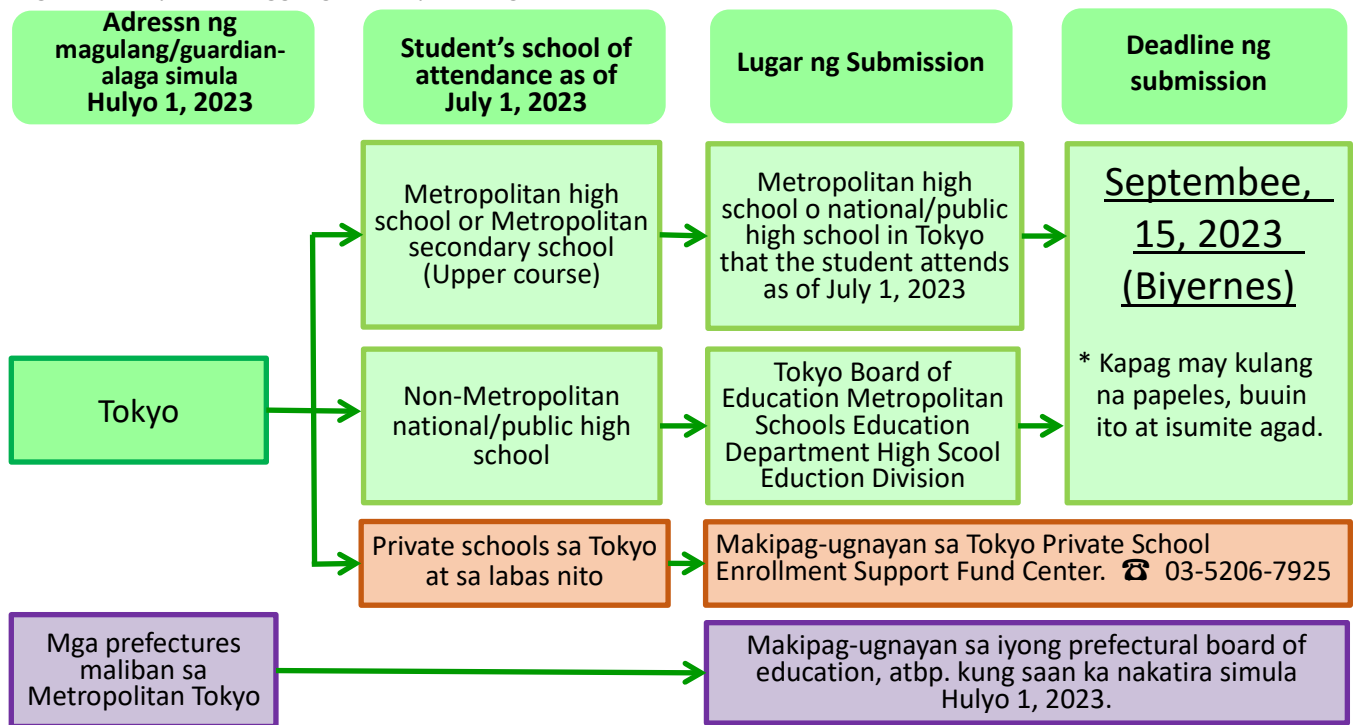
Adressn ng magulang/guardian-alaga simula Hulyo 1, 2023

Student's school of attendance as of July 1, 2023

Lugar ng Submission

Deadline ng submission

Tokyo

Metropolitan high school or Metropolitan secondary school (Upper course)

Metropolitan high school o national/public high school in Tokyo that the student attends as of July 1, 2023

Septembee, 15, 2023 (Biyernes)

* Kapag may kulang na papeles, buuin ito at isumite agad.

Non-Metropolitan national/public high school

Tokyo Board of Education Metropolitan Schools Education Department High Scool Eduction Division

Private schools sa Tokyo at sa labas nito

Makipag-ugnayan sa Tokyo Private School Enrollment Support Fund Center. ☎ 03-5206-7925

Mga prefectures maliban sa Metropolitan Tokyo

Makipag-ugnayan sa iyong prefectural board of education, atbp. kung saan ka nakatira simula Hulyo 1, 2023.